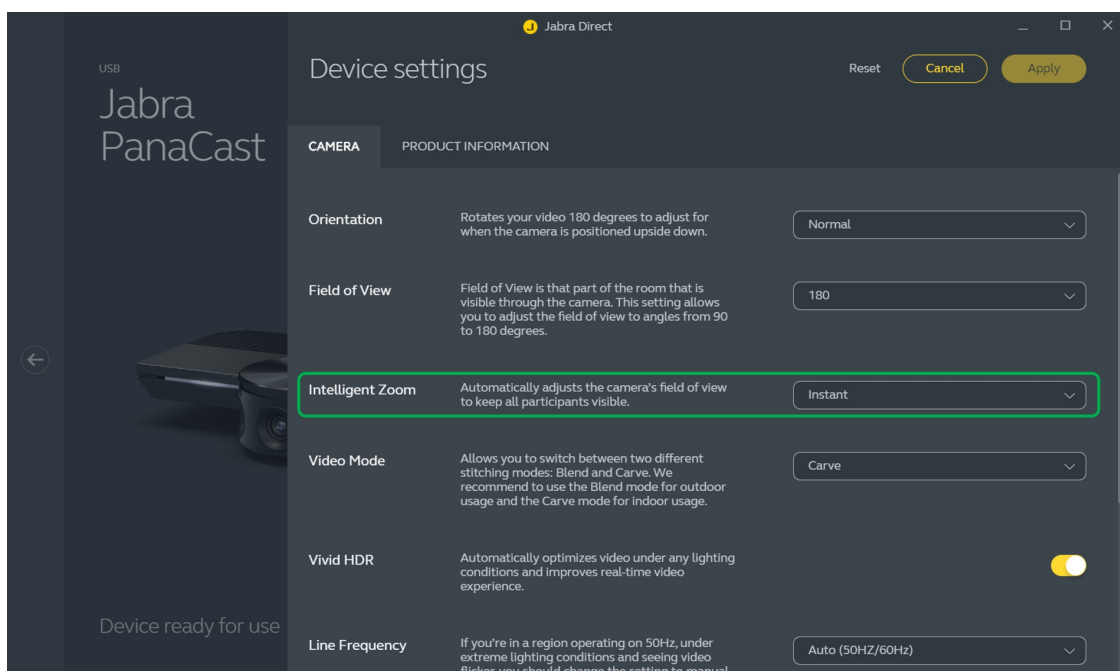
J Jabra Direct

USB
Jabra PanaCast

Device ready for use

Device settings

Reset Cancel Apply

CAMERA PRODUCT INFORMATION

Orientation
Rotates your video 180 degrees to adjust for when the camera is positioned upside down.
Normal

Field of View
Field of View is that part of the room that is visible through the camera. This setting allows you to adjust the field of view to angles from 90 to 180 degrees.
180

Intelligent Zoom
Automatically adjusts the camera's field of view to keep all participants visible.
Instant

Video Mode
Allows you to switch between two different stitching modes: Blend and Carve. We recommend to use the Blend mode for outdoor usage and the Carve mode for indoor usage.
Carve

Vivid HDR
Automatically optimizes video under any lighting conditions and improves real-time video experience.

Line Frequency
If you're in a region operating on 50Hz, under extreme lighting conditions and seeing video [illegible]
Auto (50HZ/60Hz)